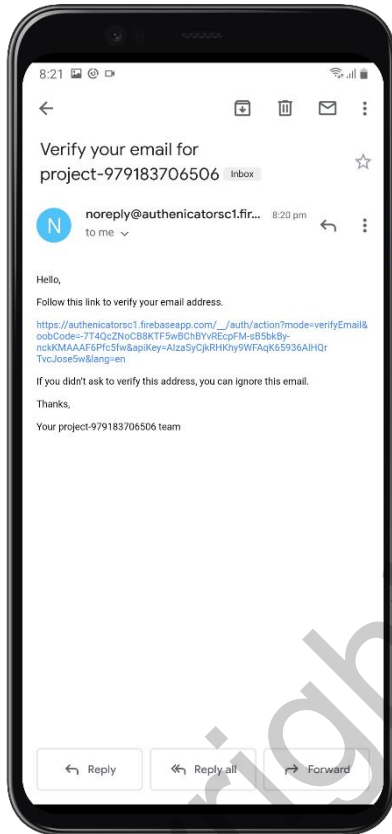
8:21

Verify your email for project-979183706506 Inbox

N noreply@authenicatorsc1.fir... 8:20 pm
to me

Hello,

Follow this link to verify your email address.

https://authenicatorsc1.firebaseapp.com/__/auth/action?mode=verifyEmail&oobCode=-7T4QcZNoCB8KTF5wBChBYvREcpFM-sB5bkBy-nckKMAAAF6Pfc5fw&apiKey=AIzaSyCjkRHKhy9WFAqK65936AIHQrTvcJose5w&lang=en

If you didn't ask to verify this address, you can ignore this email.

Thanks,

Your project-979183706506 team

Reply Reply all Forward